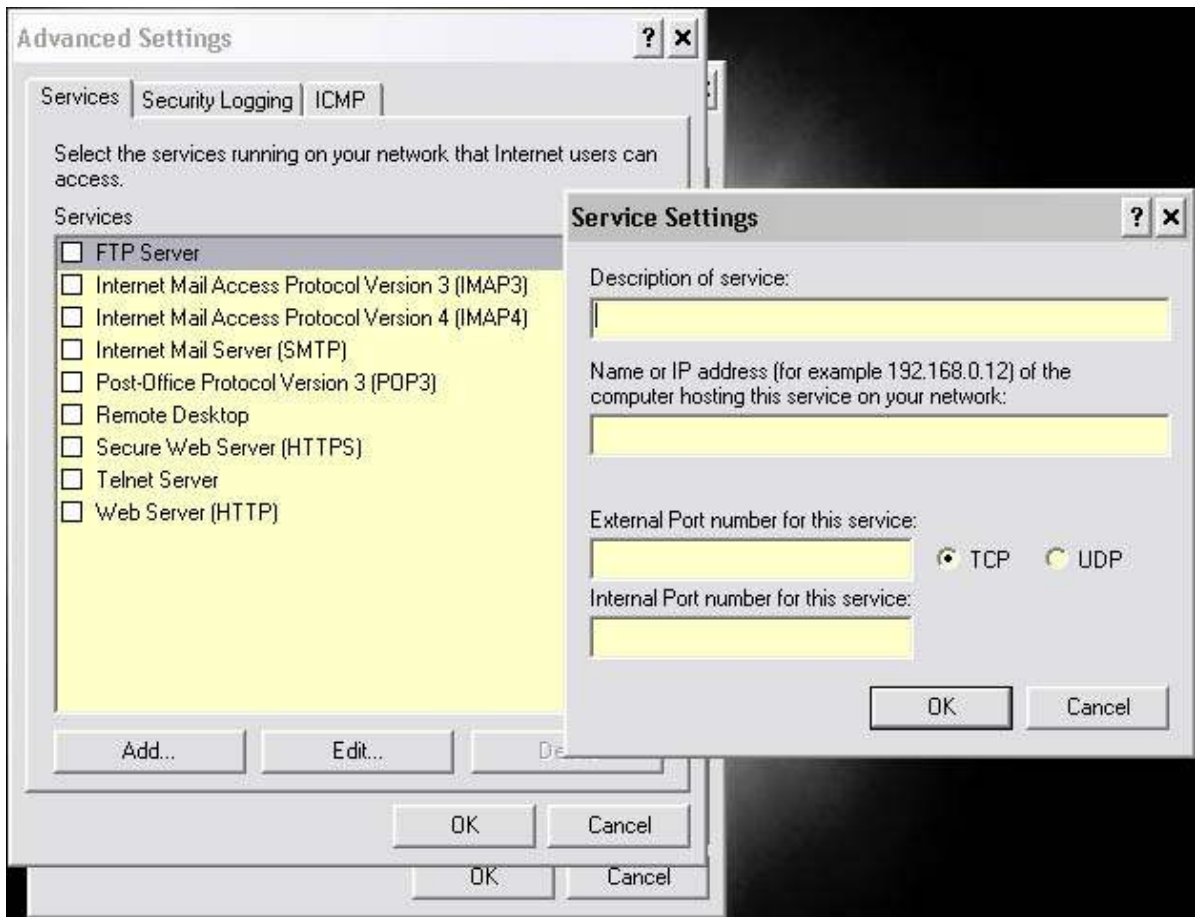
Advanced Settings ? ×

Services | Security Logging | ICMP

Select the services running on your network that Internet users can access.

Services

☐ FTP Server
☐ Internet Mail Access Protocol Version 3 (IMAP3)
☐ Internet Mail Access Protocol Version 4 (IMAP4)
☐ Internet Mail Server (SMTP)
☐ Post-Office Protocol Version 3 (POP3)
☐ Remote Desktop
☐ Secure Web Server (HTTPS)
☐ Telnet Server
☐ Web Server (HTTP)

Add... Edit... De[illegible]

OK Cancel

OK Cancel

Service Settings ? ×

Description of service:

Name or IP address (for example 192.168.0.12) of the computer hosting this service on your network:

External Port number for this service:

TCP UDP

Internal Port number for this service:

OK Cancel